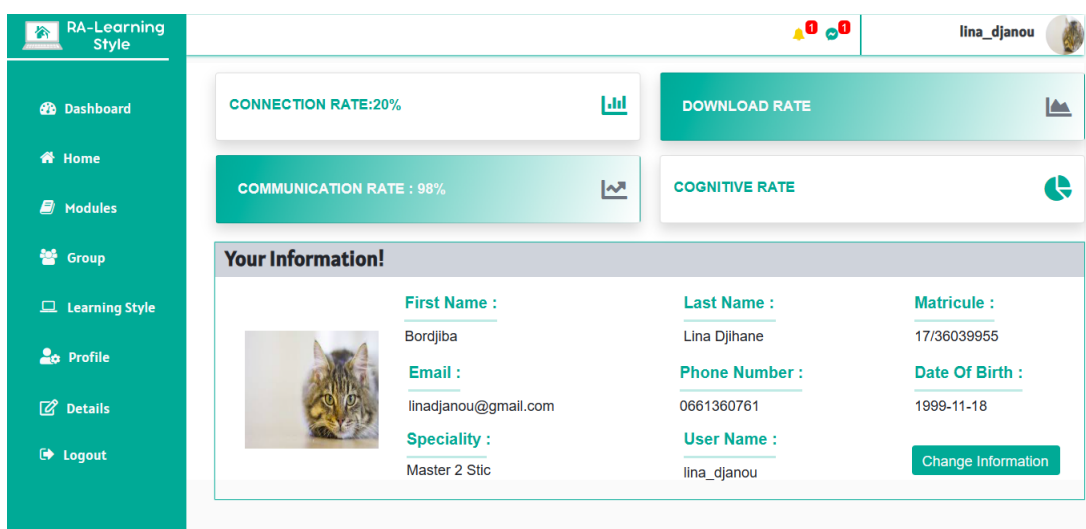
RA-Learning Style

1 1

lina_djanou

Dashboard

Home

Modules

Group

Learning Style

Profile

Details

Logout

CONNECTION RATE:20%

DOWNLOAD RATE

COMMUNICATION RATE : 98%

COGNITIVE RATE

Your Information!

First Name :
Bordjiba

Last Name :
Lina Djihane

Matricule :
17/36039955

Email :
linadjanou@gmail.com

Phone Number :
0661360761

Date Of Birth :
1999-11-18

Speciality :
Master 2 Stic

User Name :
lina_djanou

Change Information